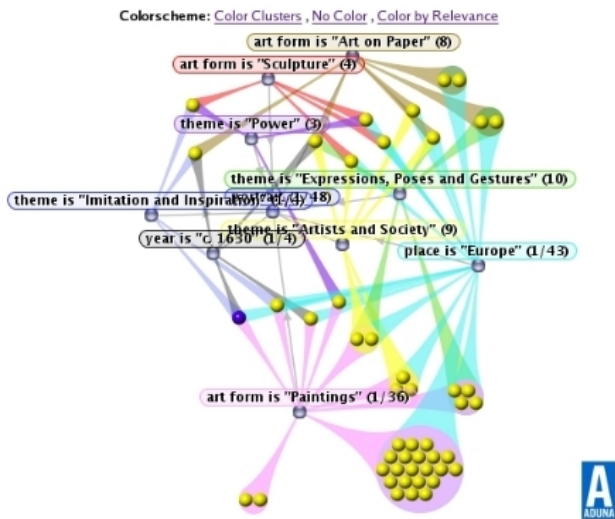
Colorscheme: Color Clusters , No Color , Color by Relevance

art form is "Art on Paper" (8)

art form is "Sculpture" (4)

theme is "Power" (3)

theme is "Expressions, Poses and Gestures" (10)

theme is "Imitation and Inspiration" (4)

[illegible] (4/48)

theme is "Artists and Society" (9)

year is "c 1630" (1/4)

place is "Europe" (1/43)

art form is "Paintings" (1/36)

A
ADUNA